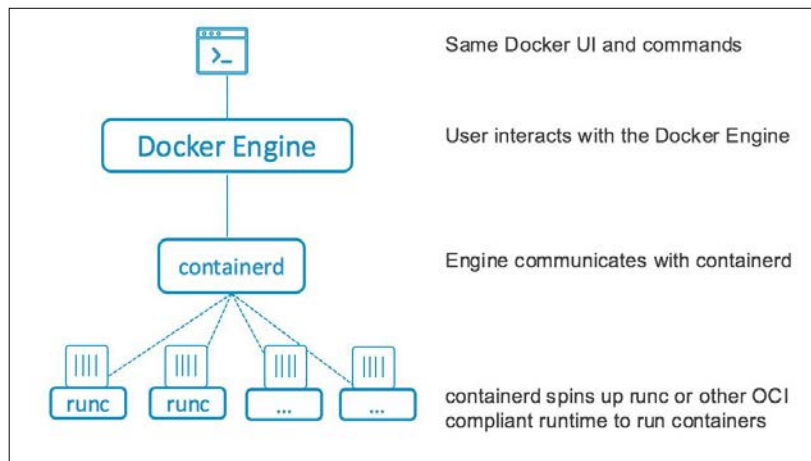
>_

Docker Engine

containerd

runc

runc

...

...

Same Docker UI and commands

User interacts with the Docker Engine

Engine communicates with containerd

containerd spins up runc or other OCI compliant runtime to run containers